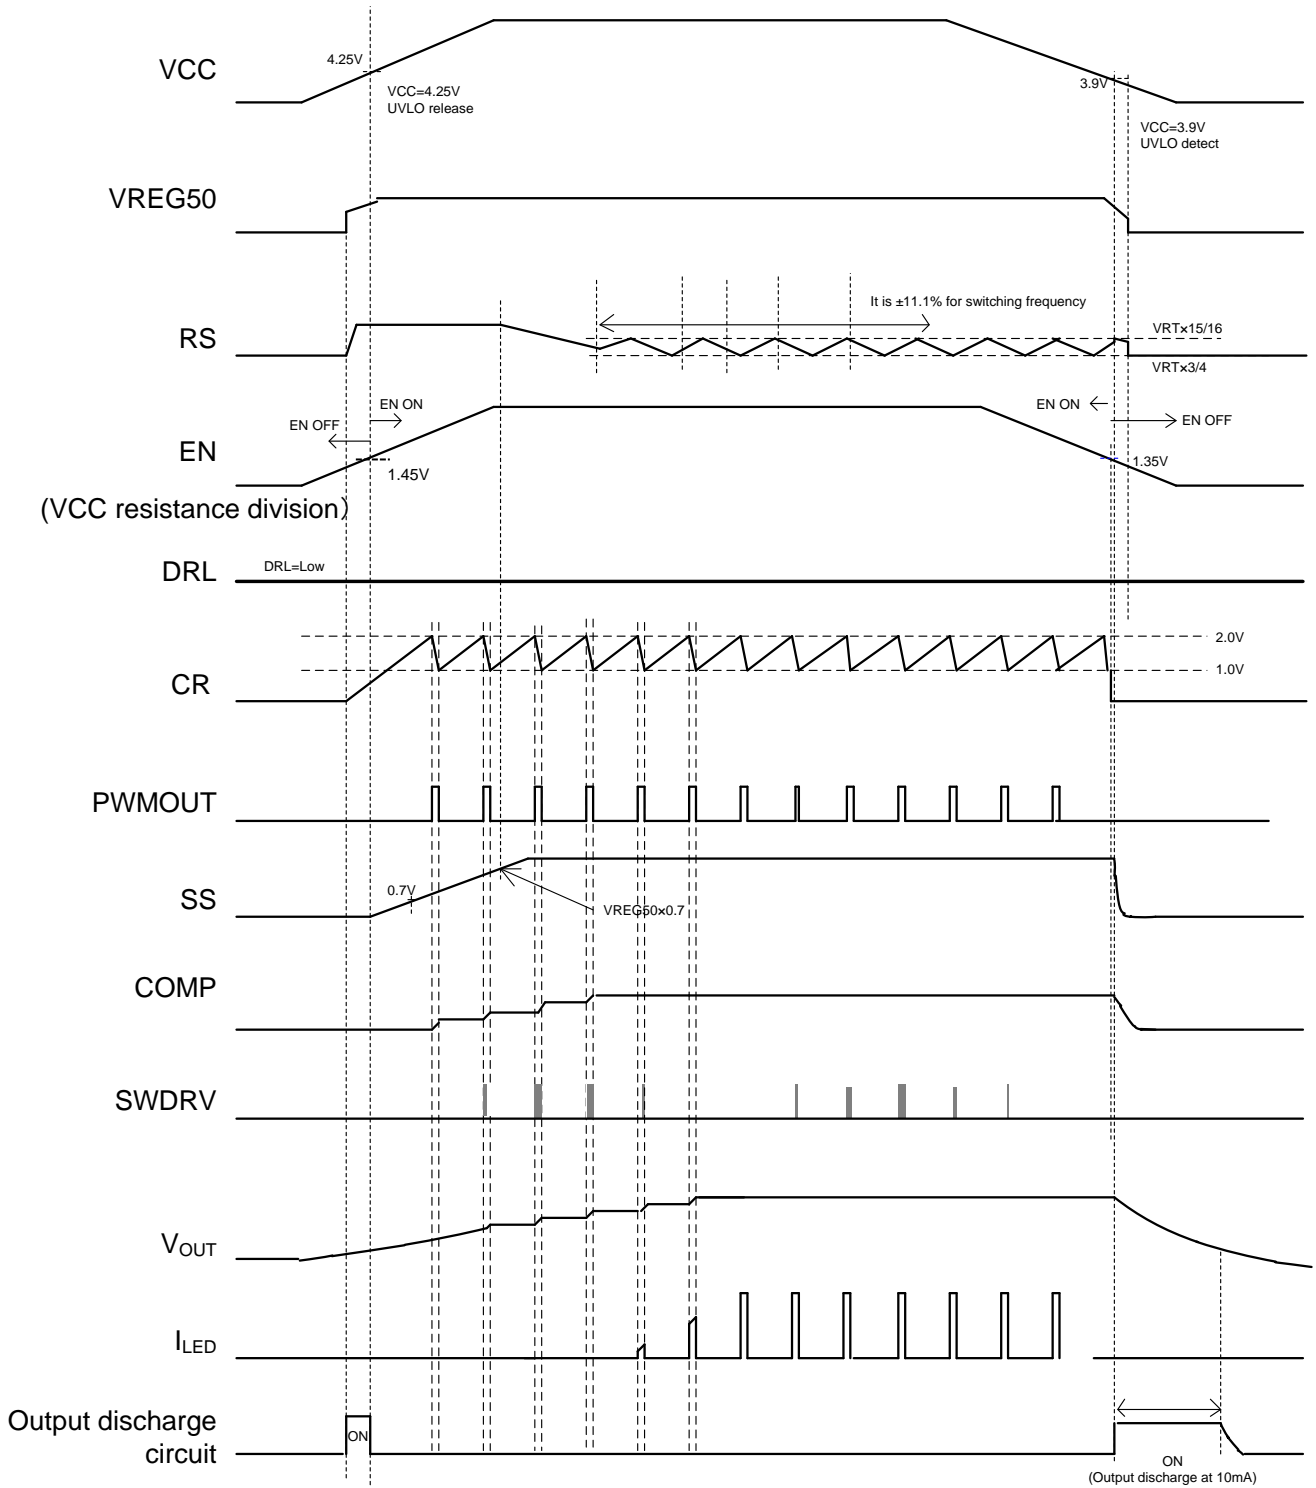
VCC
4.25V
VCC=4.25V
UVLO release
3.9V
VCC=3.9V
UVLO detect

VREG50

It is ±11.1% for switching frequency
RS
VRT×15/16
VRT×3/4

EN ON
EN OFF
EN
1.45V
EN ON
EN OFF
1.35V
(VCC resistance division)

DRL
DRL=Low

CR
2.0V
1.0V

PWMOUT

SS
0.7V
VREG50×0.7

COMP

SWDRV

$V_{OUT}$

$I_{LED}$

Output discharge circuit
ON
ON
(Output discharge at 10mA)